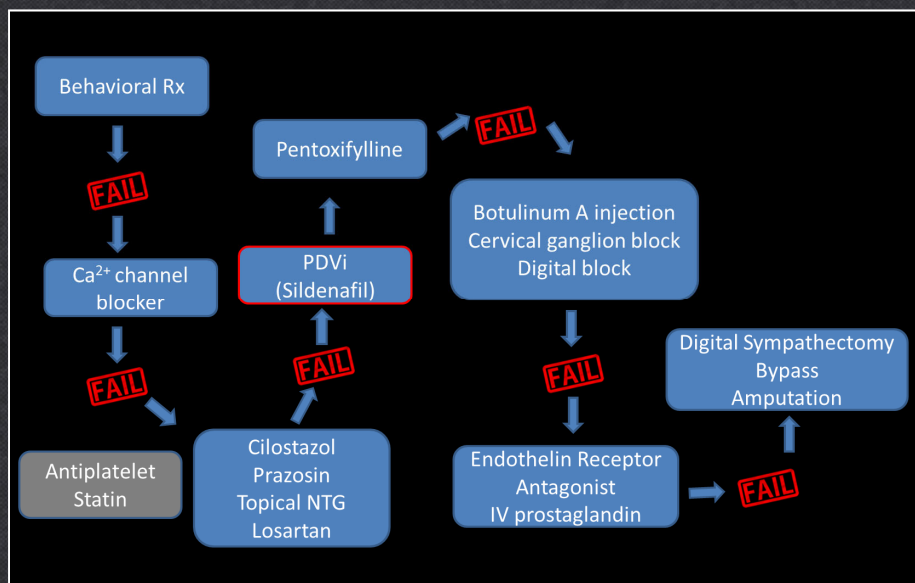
Behavioral Rx

FAIL

$Ca^{2+}$ channel blocker

FAIL

Antiplatelet
Statin

Cilostazol
Prazosin
Topical NTG
Losartan

FAIL

PDVi
(Sildenafil)

Pentoxifylline

FAIL

Botulinum A injection
Cervical ganglion block
Digital block

FAIL

Endothelin Receptor Antagonist
IV prostaglandin

FAIL

Digital Sympathectomy
Bypass
Amputation